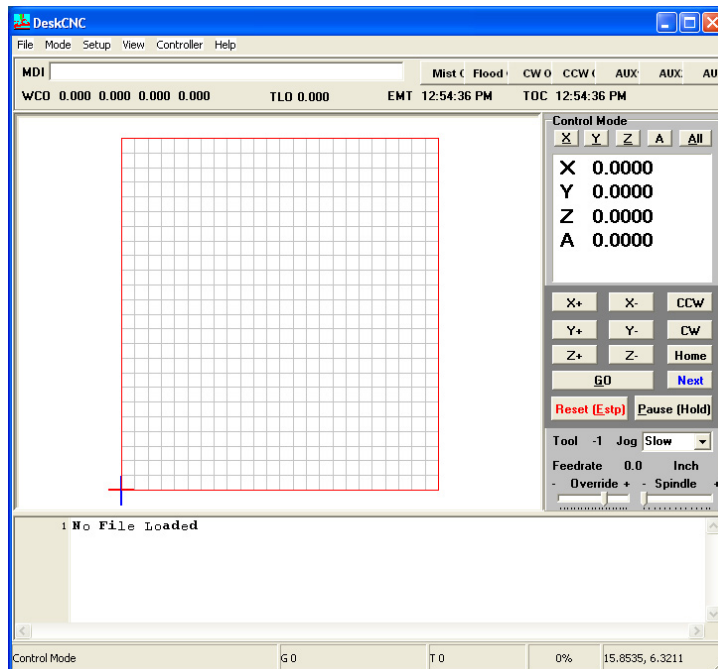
DeskCNC

File Mode Setup View Controller Help

MDI

Mist ( Flood ( CW O CCW ( AUX AUX AU

WCO 0.000 0.000 0.000 0.000 TLO 0.000 EMT 12:54:36 PM TOC 12:54:36 PM

Control Mode

X Y Z A All

X 0.0000
Y 0.0000
Z 0.0000
A 0.0000

X+ X- CCW
Y+ Y- CW
Z+ Z- Home
GO Next
Reset (Estp) Pause (Hold)

Tool -1 Jog Slow

Feedrate 0.0 Inch
- Override + - Spindle +

1 No File Loaded

Control Mode | G0 | T0 | 0% | 15.8535, 6.3211